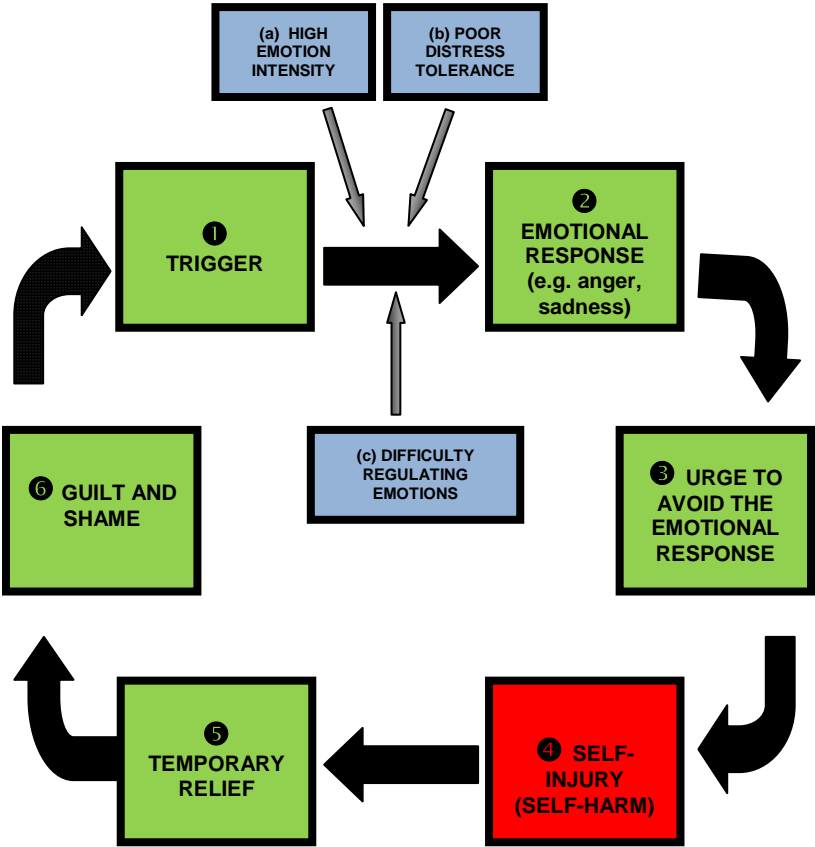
(a) HIGH EMOTION INTENSITY

(b) POOR DISTRESS TOLERANCE

❶ TRIGGER

❷ EMOTIONAL RESPONSE (e.g. anger, sadness)

(c) DIFFICULTY REGULATING EMOTIONS

❸ URGE TO AVOID THE EMOTIONAL RESPONSE

❹ SELF-INJURY (SELF-HARM)

❺ TEMPORARY RELIEF

❻ GUILT AND SHAME